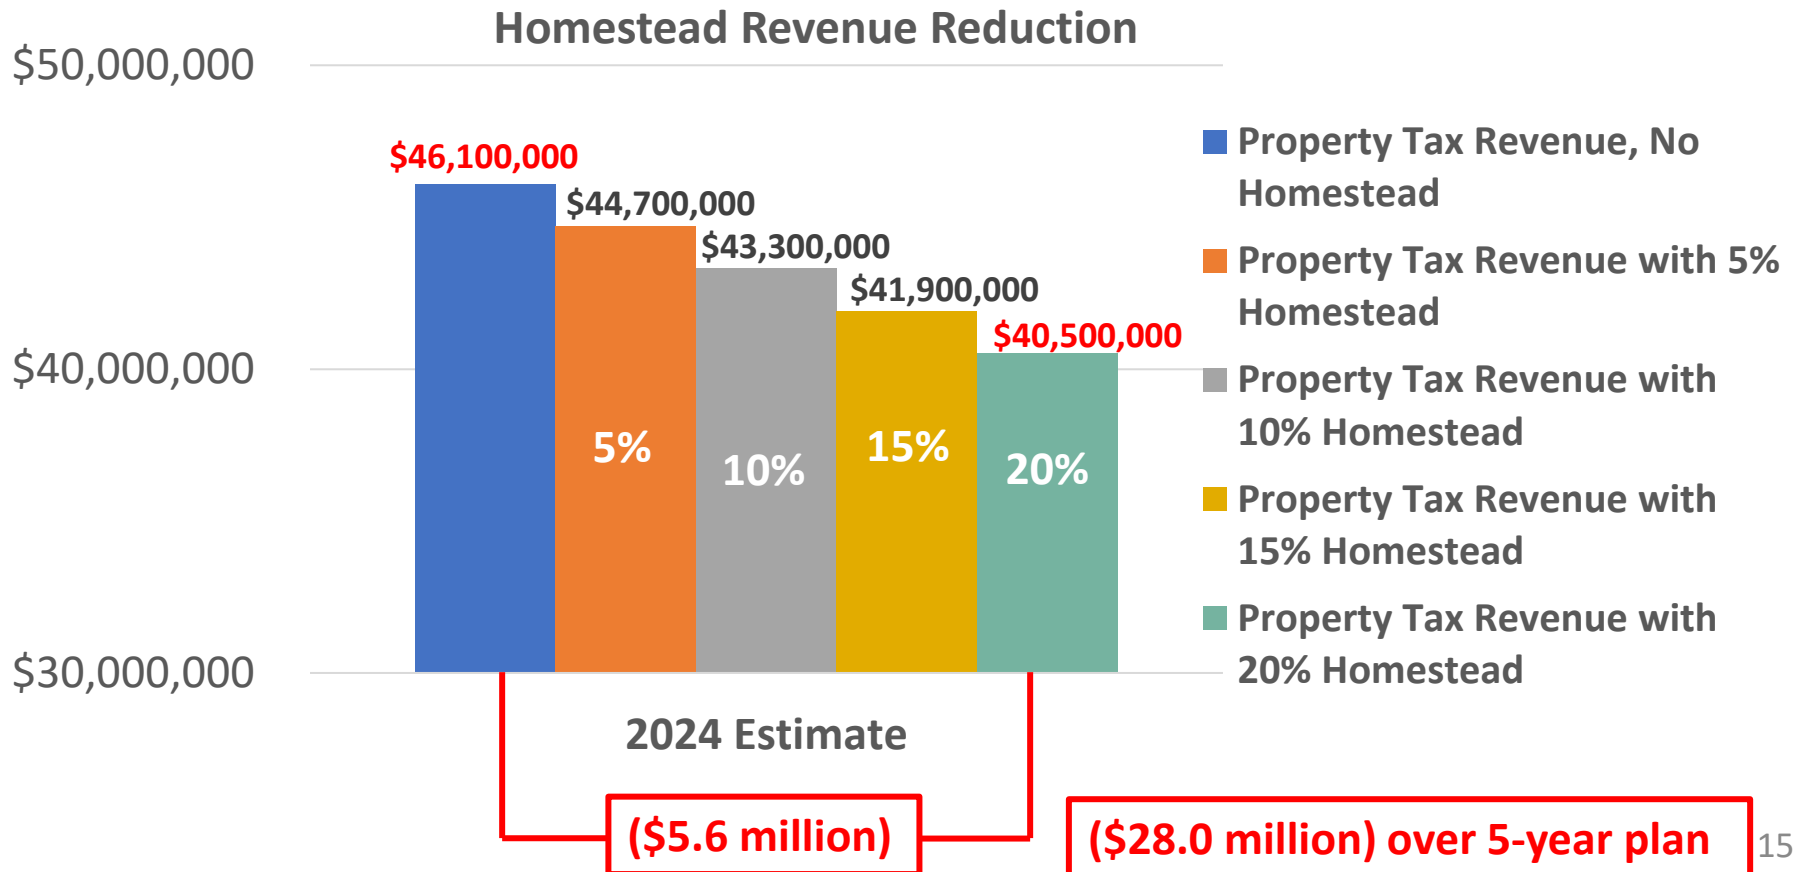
Homestead Revenue Reduction

$50,000,000
$40,000,000
$30,000,000

$46,100,000
$44,700,000
$43,300,000
$41,900,000
$40,500,000

5%
10%
15%
20%

2024 Estimate

Property Tax Revenue, No Homestead
Property Tax Revenue with 5% Homestead
Property Tax Revenue with 10% Homestead
Property Tax Revenue with 15% Homestead
Property Tax Revenue with 20% Homestead

($5.6 million)
($28.0 million) over 5-year plan

15